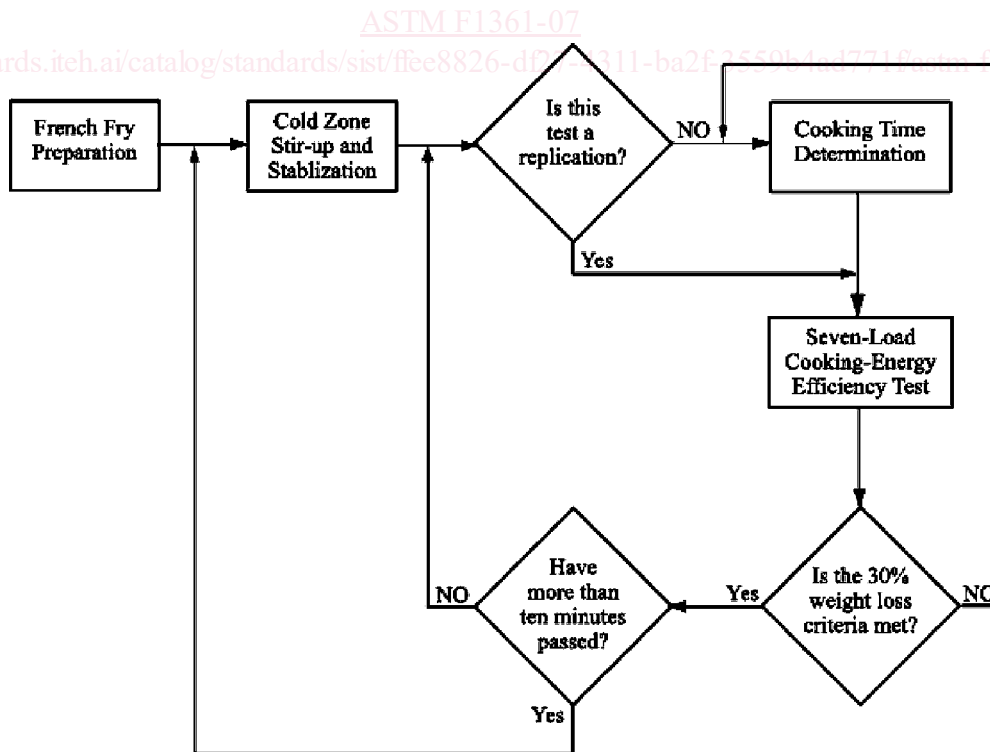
ASTM F1361-07

ards.iteh.ai/catalog/standards/sist/ffee8826-df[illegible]-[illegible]311-ba2f-3559b4ad771f/astm-f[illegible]

French Fry Preparation

Cold Zone Stir-up and Stablization

Is this test a replication?

NO

Cooking Time Determination

Yes

Seven-Load Cooking-Energy Efficiency Test

Have more than ten minutes passed?

NO

Yes

Is the 30% weight loss criteria met?

NO

Yes